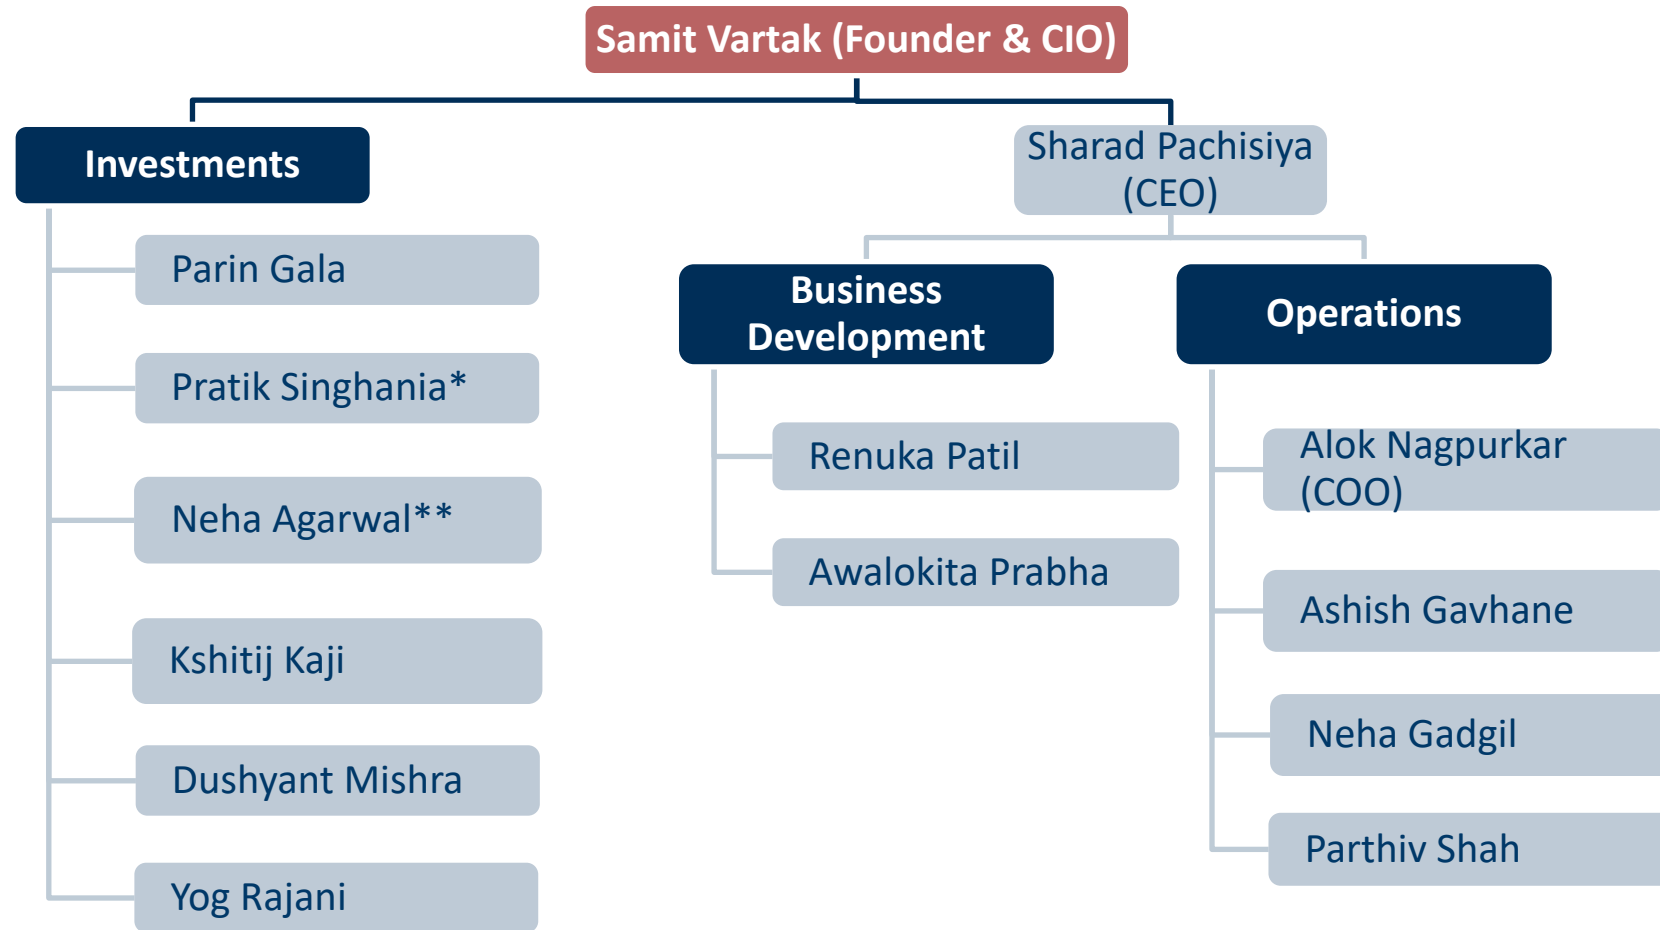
Samit Vartak (Founder & CIO)

Investments

Parin Gala

Pratik Singhania*

Neha Agarwal**

Kshitij Kaji

Dushyant Mishra

Yog Rajani

Sharad Pachisiya (CEO)

Business Development

Renuka Patil

Awalokita Prabha

Operations

Alok Nagpurkar (COO)

Ashish Gavhane

Neha Gadgil

Parthiv Shah